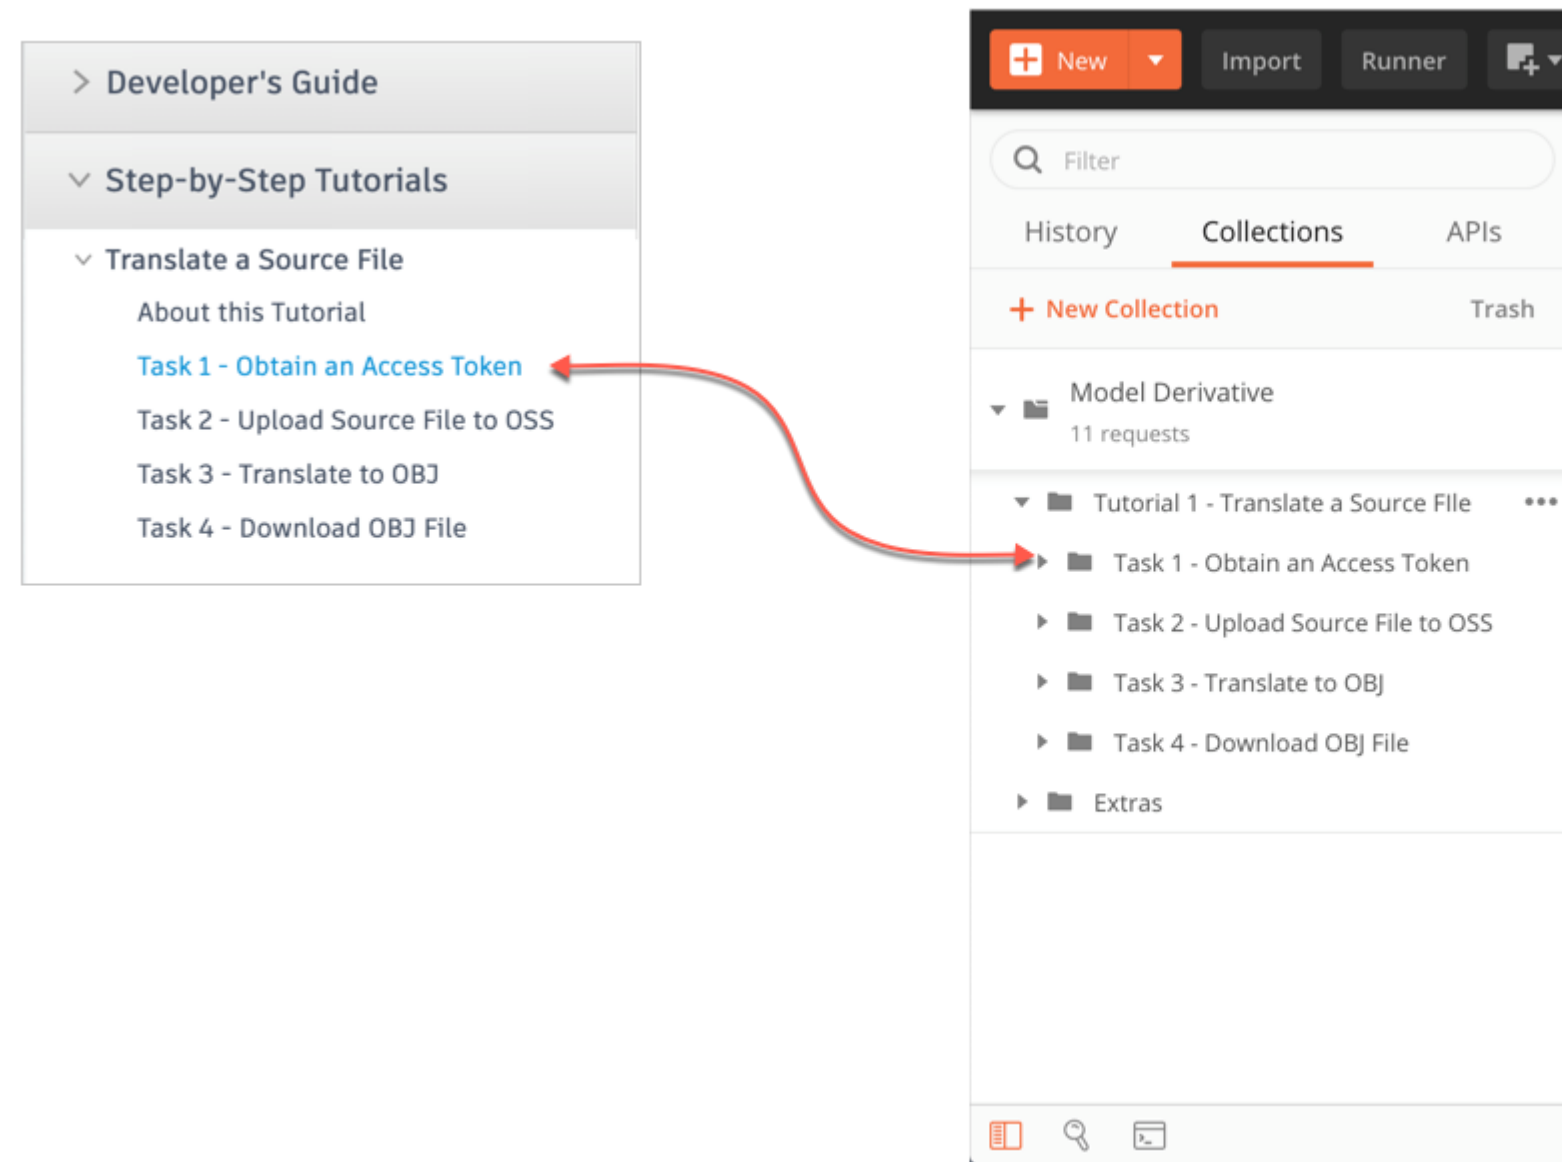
Developer's Guide

Step-by-Step Tutorials

Translate a Source File

About this Tutorial

Task 1 - Obtain an Access Token

Task 2 - Upload Source File to OSS

Task 3 - Translate to OBJ

Task 4 - Download OBJ File

New

Import

Runner

Filter

History

Collections

APIs

New Collection

Trash

Model Derivative

11 requests

Tutorial 1 - Translate a Source FIle

Task 1 - Obtain an Access Token

Task 2 - Upload Source File to OSS

Task 3 - Translate to OBJ

Task 4 - Download OBJ File

Extras